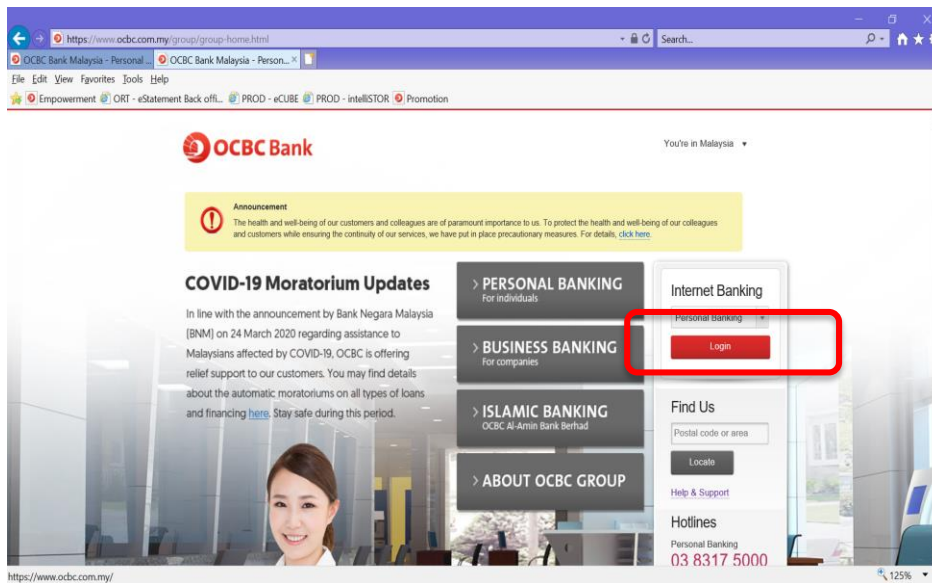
https://www.ocbc.com.my/group/group-home.html

Search...

OCBC Bank Malaysia - Personal ...

OCBC Bank Malaysia - Person...

File Edit View Favorites Tools Help

Empowerment ORT - eStatement Back offi... PROD - eCUBE PROD - intelliSTOR Promotion

OCBC Bank

You're in Malaysia

Announcement

The health and well-being of our customers and colleagues are of paramount importance to us. To protect the health and well-being of our colleagues and customers while ensuring the continuity of our services, we have put in place precautionary measures. For details, click here.

COVID-19 Moratorium Updates

In line with the announcement by Bank Negara Malaysia (BNM) on 24 March 2020 regarding assistance to Malaysians affected by COVID-19, OCBC is offering relief support to our customers. You may find details about the automatic moratoriums on all types of loans and financing here. Stay safe during this period.

> PERSONAL BANKING
For individuals

> BUSINESS BANKING
For companies

> ISLAMIC BANKING
OCBC Al-Amin Bank Berhad

> ABOUT OCBC GROUP

Internet Banking

Personal Banking

Login

Find Us

Postal code or area

Locate

Help & Support

Hotlines

Personal Banking

03 8317 5000

https://www.ocbc.com.my/

125%